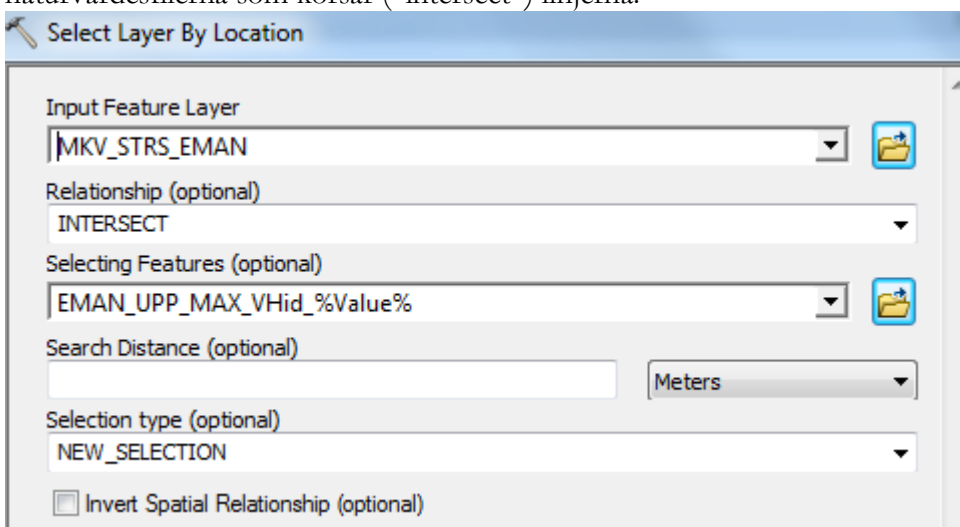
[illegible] som korsar ("intersect") linjerna.

Select Layer By Location

Input Feature Layer
MKV_STRS_EMAN

Relationship (optional)
INTERSECT

Selecting Features (optional)
EMAN_UPP_MAX_VHid_%Value%

Search Distance (optional)

Meters

Selection type (optional)
NEW_SELECTION

Invert Spatial Relationship (optional)